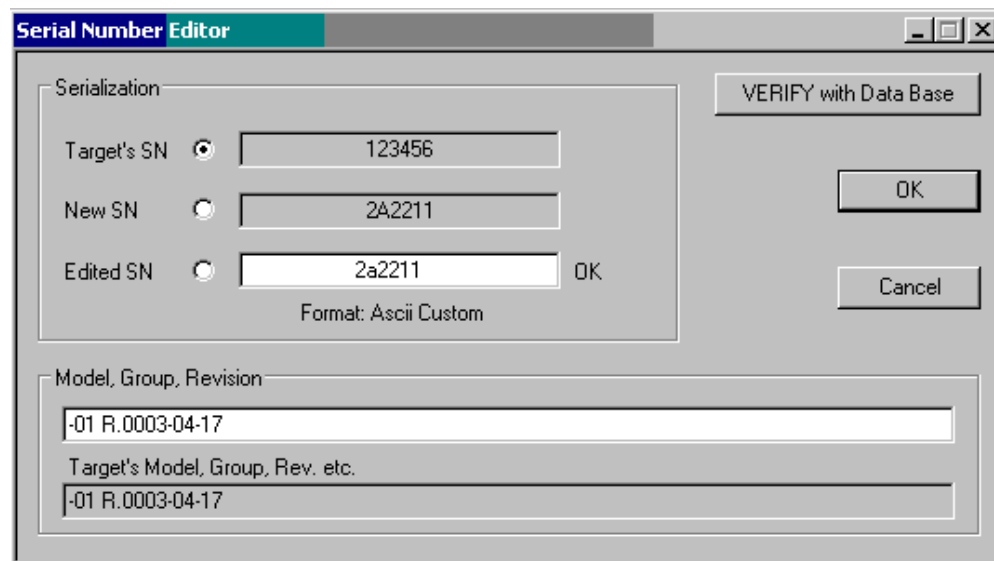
Serial Number Editor

Serialization

Target's SN 123456

New SN 2A2211

Edited SN 2a2211 OK

Format: Ascii Custom

VERIFY with Data Base

OK

Cancel

Model, Group, Revision

-01 R.0003-04-17

Target's Model, Group, Rev. etc.

-01 R.0003-04-17